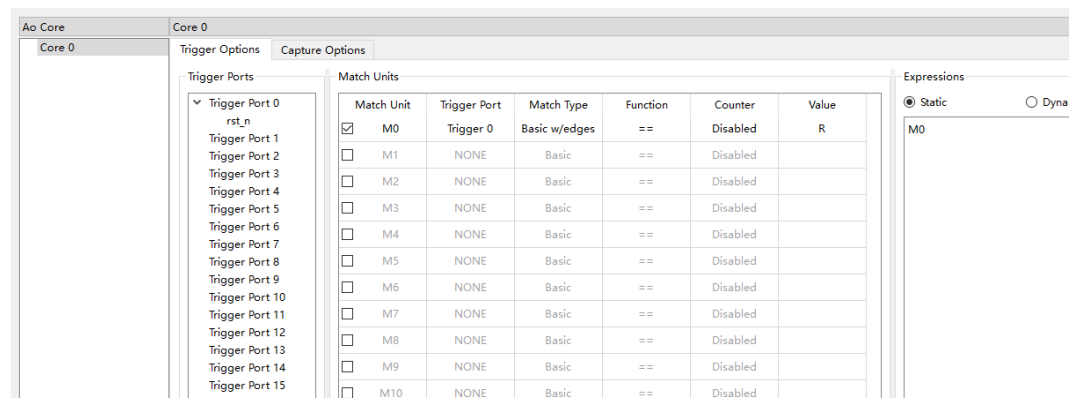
Ao Core

Core 0

Core 0

Trigger Options

Capture Options

Trigger Ports

Trigger Port 0
rst_n
Trigger Port 1
Trigger Port 2
Trigger Port 3
Trigger Port 4
Trigger Port 5
Trigger Port 6
Trigger Port 7
Trigger Port 8
Trigger Port 9
Trigger Port 10
Trigger Port 11
Trigger Port 12
Trigger Port 13
Trigger Port 14
Trigger Port 15

Match Units

| Match Unit | Trigger Port | Match Type | Function | Counter | Value |
|---|---|---|---|---|---|
| M0 | Trigger 0 | Basic w/edges | == | Disabled | R |
| M1 | NONE | Basic | == | Disabled | |
| M2 | NONE | Basic | == | Disabled | |
| M3 | NONE | Basic | == | Disabled | |
| M4 | NONE | Basic | == | Disabled | |
| M5 | NONE | Basic | == | Disabled | |
| M6 | NONE | Basic | == | Disabled | |
| M7 | NONE | Basic | == | Disabled | |
| M8 | NONE | Basic | == | Disabled | |
| M9 | NONE | Basic | == | Disabled | |
| M10 | NONE | Basic | == | Disabled | |

Expressions

Static

Dyna

M0